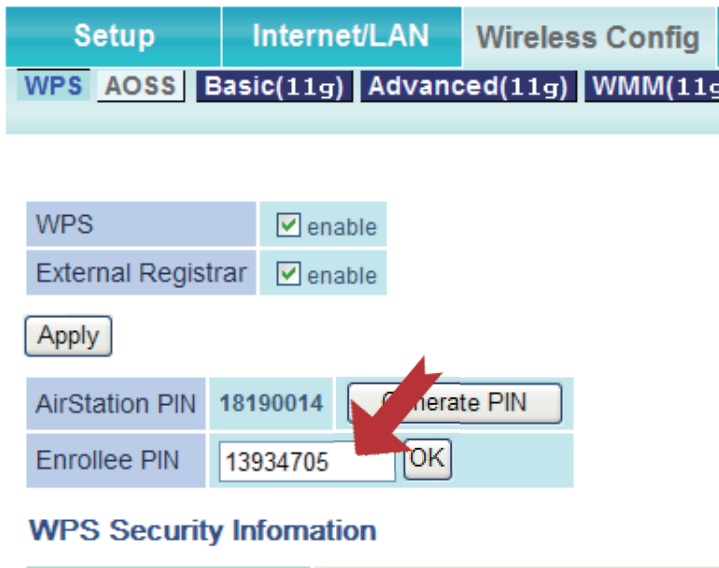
Setup | Internet/LAN | Wireless Config

WPS | AOSS | Basic(11g) | Advanced(11g) | WMM(11g

| WPS | enable |
|---|---|
| External Registrar | enable |

Apply

| AirStation PIN | 18190014 | Generate PIN |
|---|---|---|
| Enrollee PIN | 13934705 | OK |

WPS Security Infomation